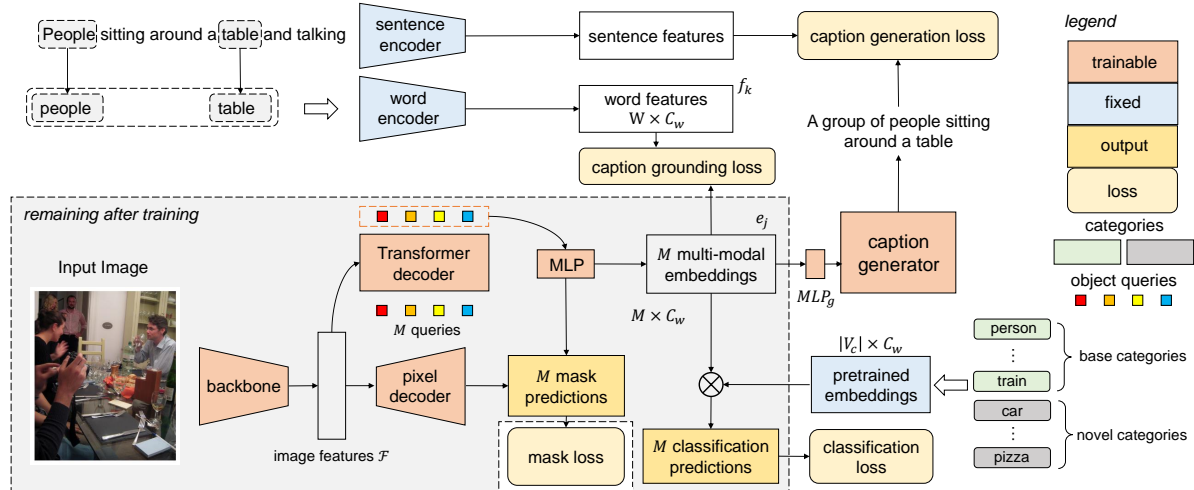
People sitting around a table and talking

people

table

sentence encoder

sentence features

caption generation loss

legend

trainable

fixed

output

loss

word encoder

word features $W \times C_w$

$f_k$

A group of people sitting around a table

caption grounding loss

remaining after training

$e_j$

Transformer decoder

MLP

$M$ multi-modal embeddings

caption generator

$MLP_g$

categories

object queries

Input Image

$M$ queries

$M \times C_w$

$|V_c| \times C_w$

person

⋮

train

base categories

backbone

pixel decoder

$M$ mask predictions

pretrained embeddings

car

⋮

pizza

novel categories

mask loss

$M$ classification predictions

classification loss

image features $\mathcal{F}$